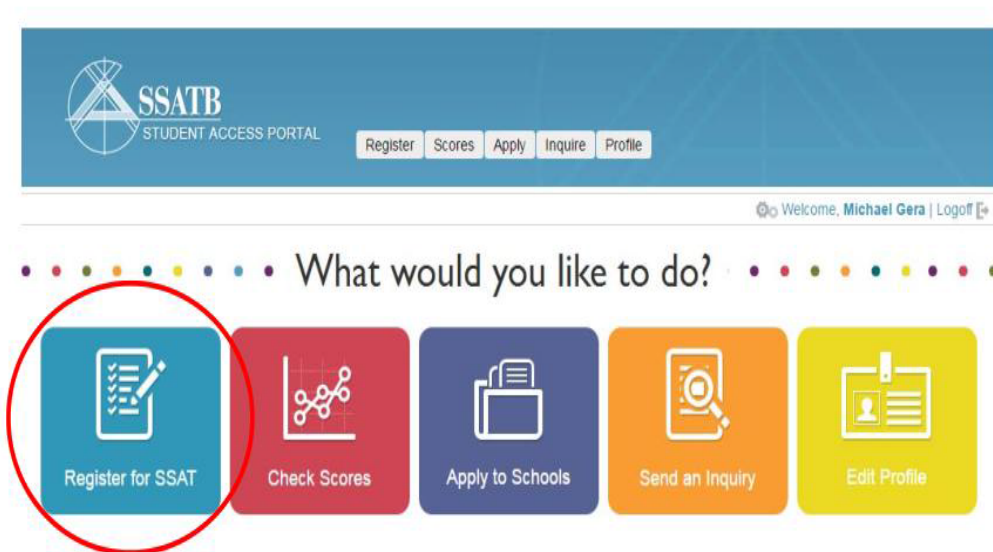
SSATB
STUDENT ACCESS PORTAL

Register | Scores | Apply | Inquire | Profile

Welcome, Michael Gera | Logoff

What would you like to do?

Register for SSAT

Check Scores

Apply to Schools

Send an Inquiry

Edit Profile